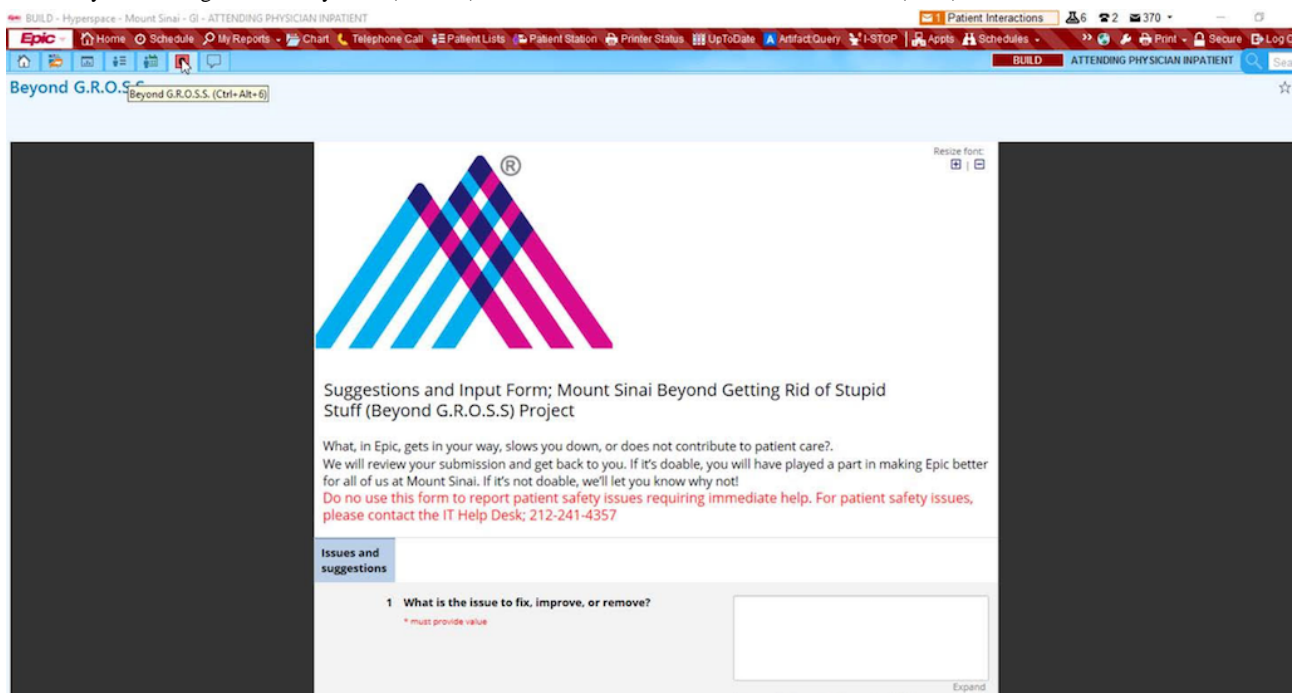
BUILD - Hyperspace - Mount Sinai - GI - ATTENDING PHYSICIAN INPATIENT

1 Patient Interactions 6 2 370

Epic Home Schedule My Reports Chart Telephone Call Patient Lists Patient Station Printer Status UpToDate Artifact Query I-STOP Appts Schedules Print Secure Log O

BUILD ATTENDING PHYSICIAN INPATIENT Sea

Beyond G.R.O.S.S. Beyond G.R.O.S.S. (Ctrl+Alt+6)

Resize font:

®

Suggestions and Input Form; Mount Sinai Beyond Getting Rid of Stupid Stuff (Beyond G.R.O.S.S) Project

What, in Epic, gets in your way, slows you down, or does not contribute to patient care?.
We will review your submission and get back to you. If it's doable, you will have played a part in making Epic better for all of us at Mount Sinai. If it's not doable, we'll let you know why not!
Do no use this form to report patient safety issues requiring immediate help. For patient safety issues, please contact the IT Help Desk; 212-241-4357

Issues and suggestions

1 What is the issue to fix, improve, or remove?
* must provide value

Expand